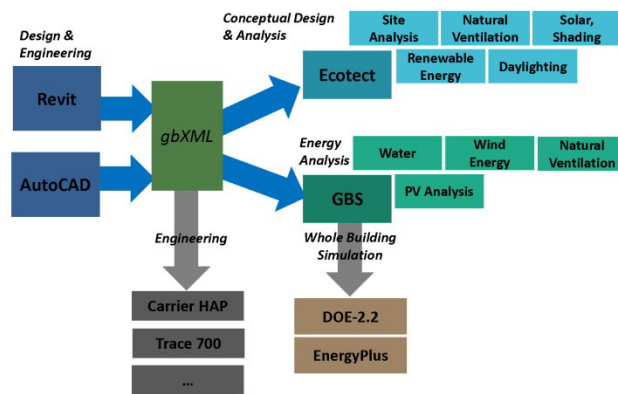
Design & Engineering

Revit

AutoCAD

gbXML

Conceptual Design & Analysis

Site Analysis

Natural Ventilation

Solar, Shading

Ecotect

Renewable Energy

Daylighting

Energy Analysis

Water

Wind Energy

Natural Ventilation

GBS

PV Analysis

Engineering

Whole Building Simulation

Carrier HAP

Trace 700

...

DOE-2.2

EnergyPlus